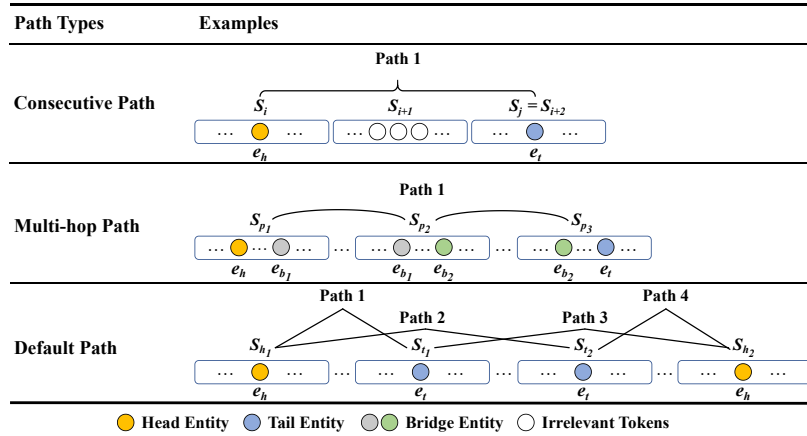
| Path Types | Examples |
|---|---|
| Consecutive Path | Path 1<br>$S_i$ $S_{i+1}$ $S_j = S_{i+2}$<br>… … … … …<br>$e_h$ $e_t$ |
| Multi-hop Path | Path 1<br>$S_{p_1}$ $S_{p_2}$ $S_{p_3}$<br>… … … … … … … … …<br>$e_h$ $e_{b_1}$ $e_{b_1}$ $e_{b_2}$ $e_{b_2}$ $e_t$ |
| Default Path | Path 1 Path 2 Path 3 Path 4<br>$S_{h_1}$ $S_{t_1}$ $S_{t_2}$ $S_{h_2}$<br>… … … … … … … … … … …<br>$e_h$ $e_t$ $e_t$ $e_h$ |

Head Entity Tail Entity Bridge Entity Irrelevant Tokens